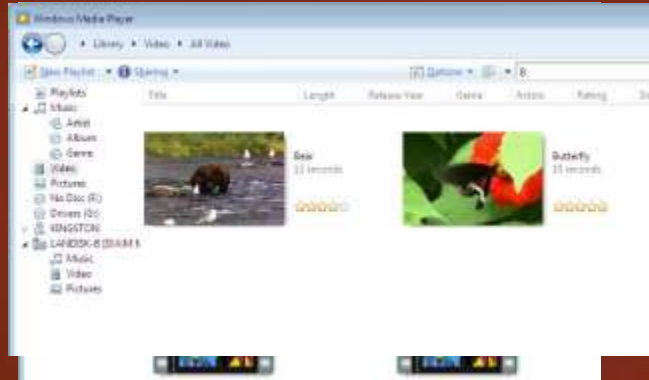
Windows Media Player

▸ Library ▸ Video ▸ All Video

New Playlist ▾ Sharing ▾

Options ▾

Playlists
Music
Artist
Album
Genre
Videos
Pictures
No Disc (F:)
Drivers (G:)
KINGSTON
LANDISK-B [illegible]
Music
Video
Pictures

| Title | Length | Release Year | Genre | Actors | Rating |
|---|---|---|---|---|---|

Bear
11 seconds

Butterfly
15 seconds